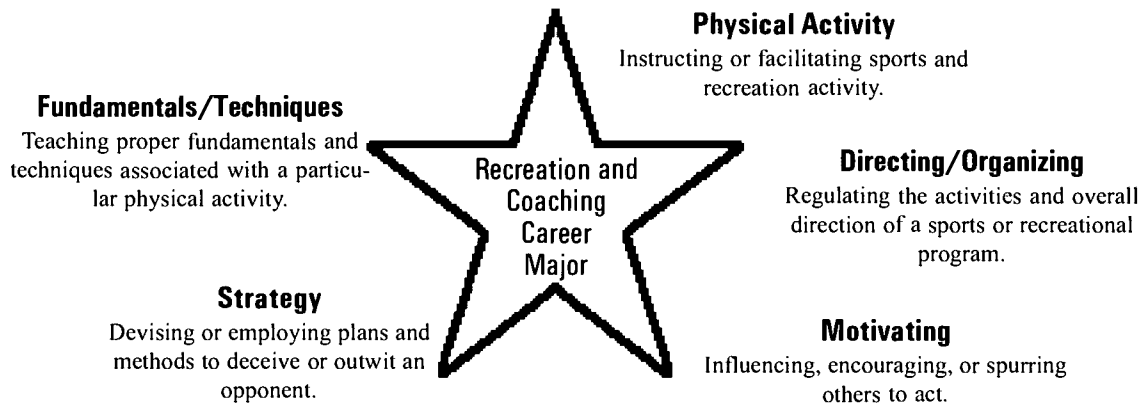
Physical Activity
Instructing or facilitating sports and recreation activity.

Fundamentals/Techniques
Teaching proper fundamentals and techniques associated with a particular physical activity.

Recreation and Coaching Career Major

Directing/Organizing
Regulating the activities and overall direction of a sports or recreational program.

Strategy
Devising or employing plans and methods to deceive or outwit an opponent.

Motivating
Influencing, encouraging, or spurring others to act.